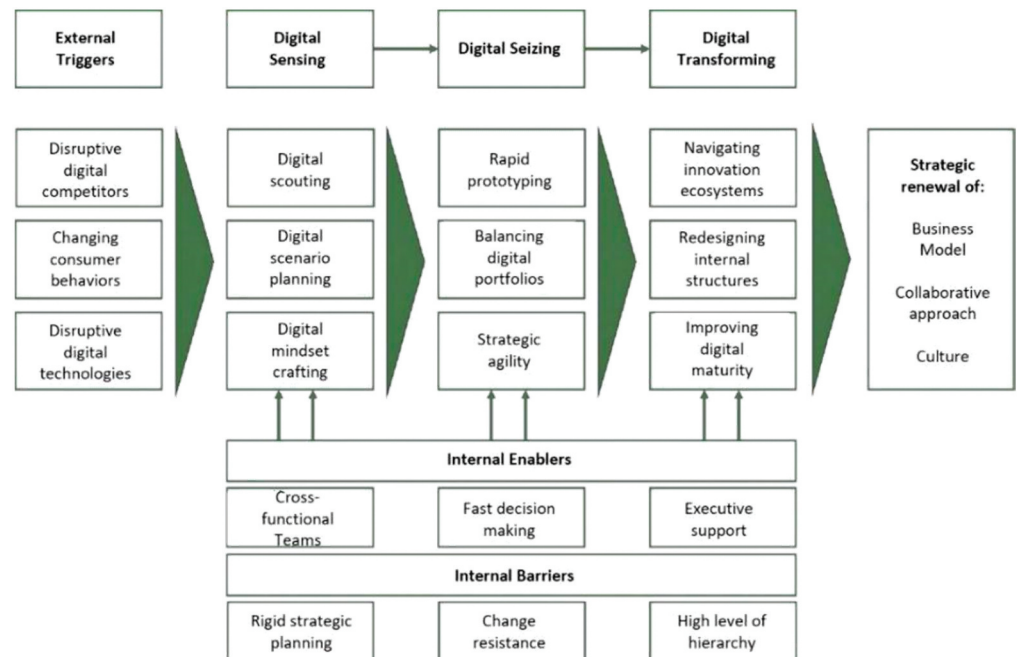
External Triggers

Digital Sensing

Digital Seizing

Digital Transforming

Disruptive digital competitors

Changing consumer behaviors

Disruptive digital technologies

Digital scouting

Digital scenario planning

Digital mindset crafting

Rapid prototyping

Balancing digital portfolios

Strategic agility

Navigating innovation ecosystems

Redesigning internal structures

Improving digital maturity

Strategic renewal of:

Business Model

Collaborative approach

Culture

Internal Enablers

Cross-functional Teams

Fast decision making

Executive support

Internal Barriers

Rigid strategic planning

Change resistance

High level of hierarchy